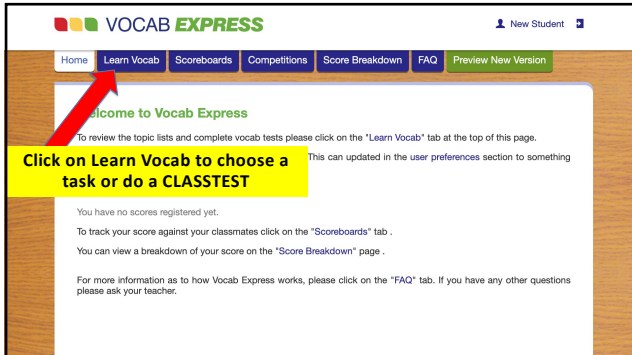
VOCAB EXPRESS

New Student

Home | Learn Vocab | Scoreboards | Competitions | Score Breakdown | FAQ | Preview New Version

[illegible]elcome to Vocab Express

To review the topic lists and complete vocab tests please click on the "Learn Vocab" tab at the top of this page.

Click on Learn Vocab to choose a task or do a CLASSTEST

This can updated in the user preferences section to something

You have no scores registered yet.

To track your score against your classmates click on the "Scoreboards" tab .

You can view a breakdown of your score on the "Score Breakdown" page .

For more information as to how Vocab Express works, please click on the "FAQ" tab. If you have any other questions please ask your teacher.